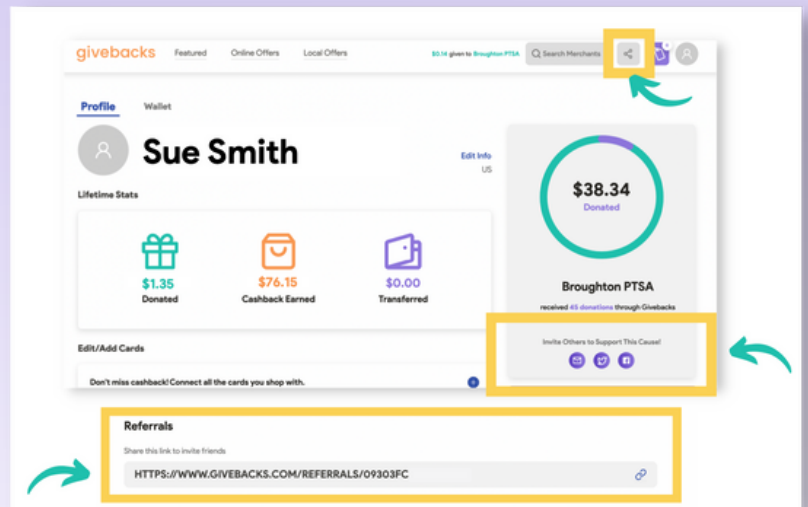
givebacks Featured Online Offers Local Offers $0.14 given to Broughton PTSA Search Merchants

Profile Wallet

Sue Smith

Edit Info
US

Lifetime Stats

$1.35
Donated

$76.15
Cashback Earned

$0.00
Transferred

Edit/Add Cards

Don't miss cashback! Connect all the cards you shop with.

$38.34
Donated

Broughton PTSA

received 45 donations through Givebacks

Invite Others to Support This Cause!

Referrals

Share this link to invite friends

HTTPS://WWW.GIVEBACKS.COM/REFERRALS/09303FC